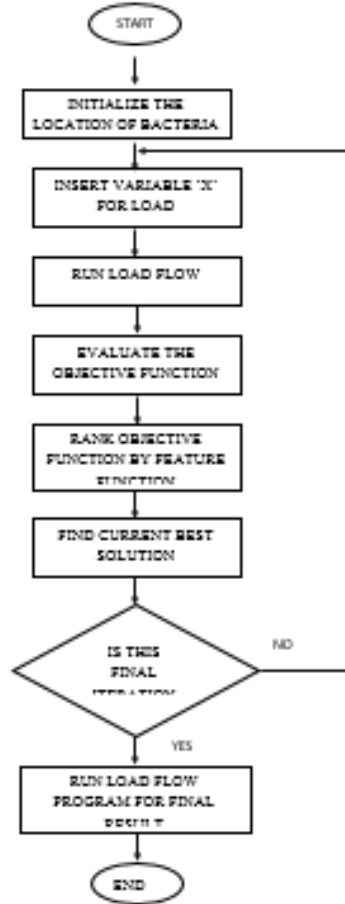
START

INITIALIZE THE LOCATION OF BACTERIA

INSERT VARIABLE 'X' FOR LOAD

RUN LOAD FLOW

EVALUATE THE OBJECTIVE FUNCTION

RANK OBJECTIVE FUNCTION BY FEATURE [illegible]

FIND CURRENT BEST SOLUTION

IS THIS FINAL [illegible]

NO

YES

RUN LOAD FLOW PROGRAM FOR FINAL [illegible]

END